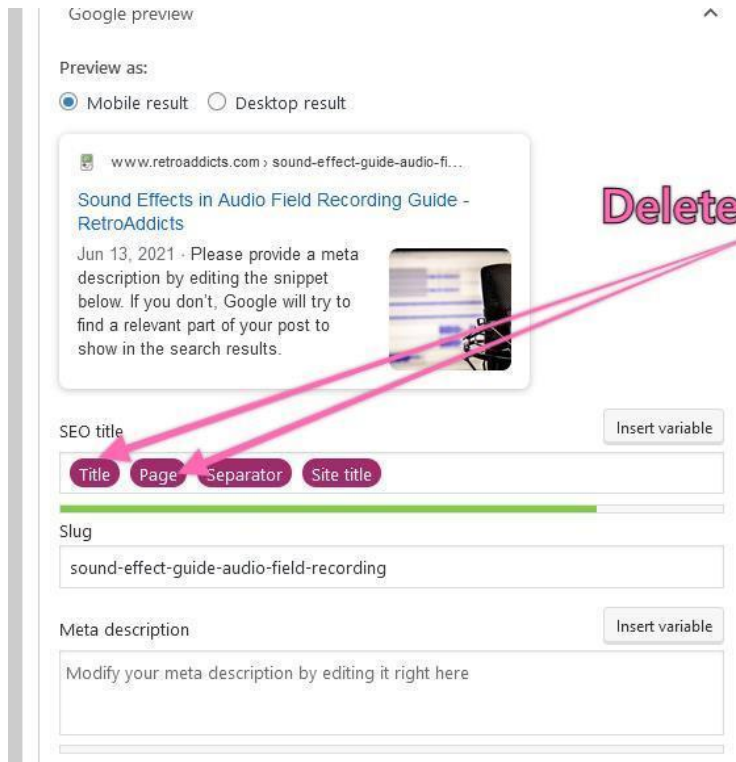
Google preview

Preview as:

Mobile result Desktop result

www.retroaddicts.com › sound-effect-guide-audio-fi...

Sound Effects in Audio Field Recording Guide - RetroAddicts

Jun 13, 2021 · Please provide a meta description by editing the snippet below. If you don't, Google will try to find a relevant part of your post to show in the search results.

Delete

SEO title

Insert variable

Title Page Separator Site title

Slug

sound-effect-guide-audio-field-recording

Meta description

Insert variable

Modify your meta description by editing it right here